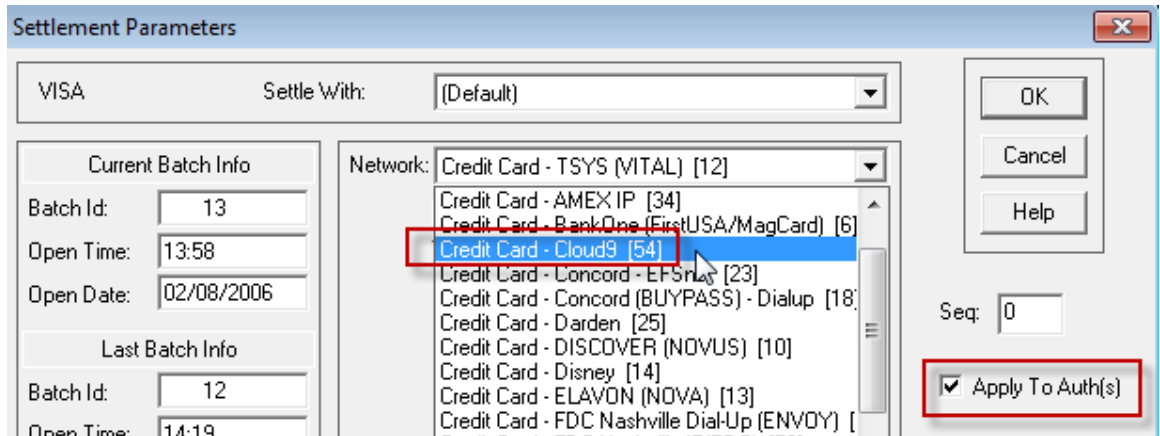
Settlement Parameters

VISA

Settle With: (Default)

OK

Cancel

Help

Current Batch Info

Batch Id: 13

Open Time: 13:58

Open Date: 02/08/2006

Last Batch Info

Batch Id: 12

Open Time: 14:19

Network: Credit Card - TSYS (VITAL) [12]

Credit Card - AMEX IP [34]

Credit Card - BankOne (FirstUSA/MagCard) [6]

Credit Card - Cloud9 [54]

Credit Card - Concord - EFSn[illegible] [23]

Credit Card - Concord (BUYPASS) - Dialup [18]

Credit Card - Darden [25]

Credit Card - DISCOVER (NOVUS) [10]

Credit Card - Disney [14]

Credit Card - ELAVON (NOVA) [13]

Credit Card - FDC Nashville Dial-Up (ENVOY) [

Seq: 0

Apply To Auth(s)